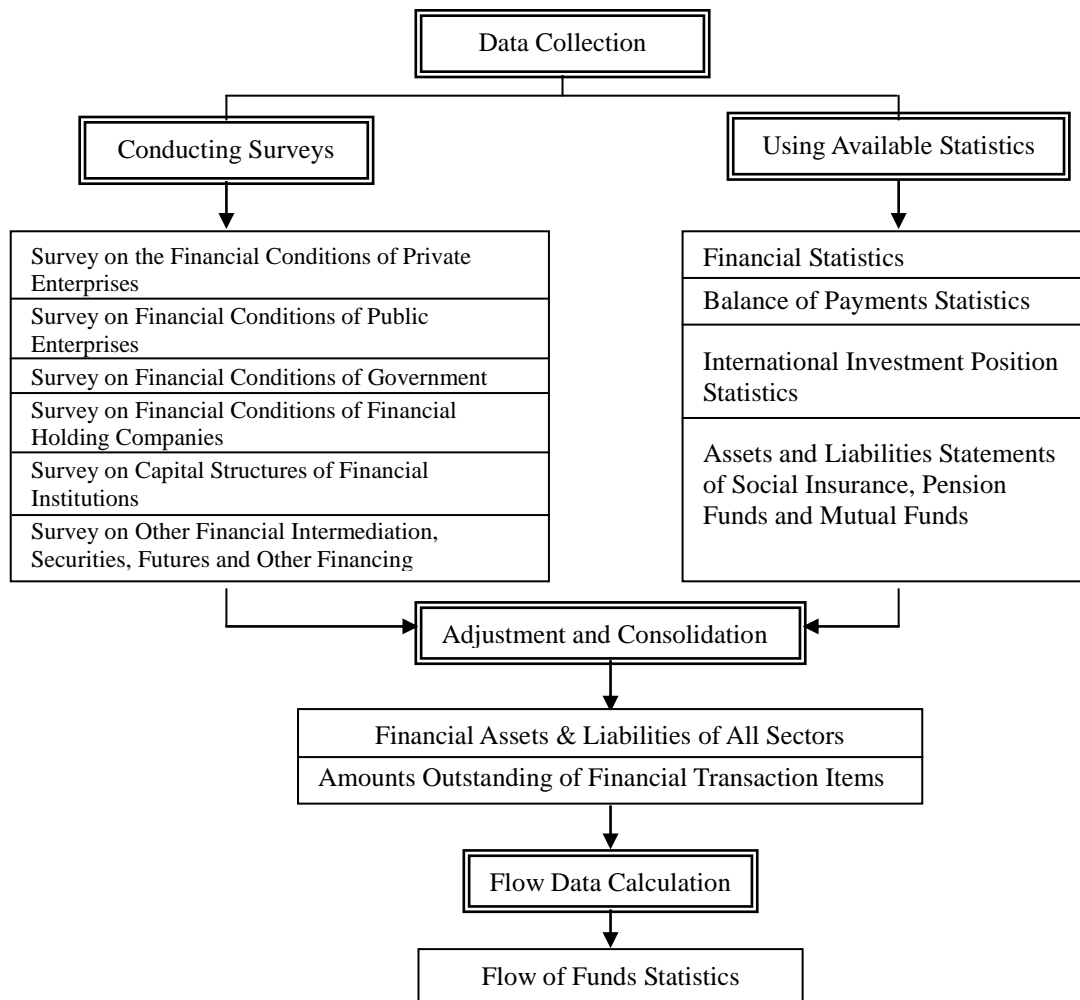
Data Collection

Conducting Surveys

Using Available Statistics

Survey on the Financial Conditions of Private Enterprises

Survey on Financial Conditions of Public Enterprises

Survey on Financial Conditions of Government

Survey on Financial Conditions of Financial Holding Companies

Survey on Capital Structures of Financial Institutions

Survey on Other Financial Intermediation, Securities, Futures and Other Financing

Financial Statistics

Balance of Payments Statistics

International Investment Position Statistics

Assets and Liabilities Statements of Social Insurance, Pension Funds and Mutual Funds

Adjustment and Consolidation

Financial Assets & Liabilities of All Sectors

Amounts Outstanding of Financial Transaction Items

Flow Data Calculation

Flow of Funds Statistics